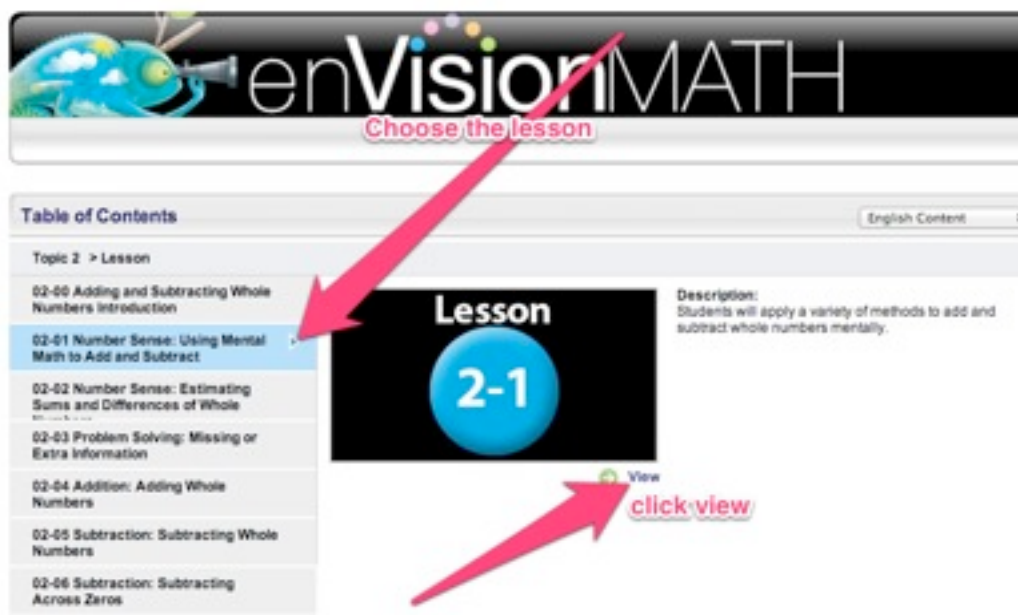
enVisionMATH

Choose the lesson

Table of Contents

English Content

Topic 2 > Lesson

02-00 Adding and Subtracting Whole Numbers Introduction

02-01 Number Sense: Using Mental Math to Add and Subtract

02-02 Number Sense: Estimating Sums and Differences of Whole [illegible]

02-03 Problem Solving: Missing or Extra Information

02-04 Addition: Adding Whole Numbers

02-05 Subtraction: Subtracting Whole Numbers

02-06 Subtraction: Subtracting Across Zeros

Lesson 2-1

Description:
Students will apply a variety of methods to add and subtract whole numbers mentally.

View

click view